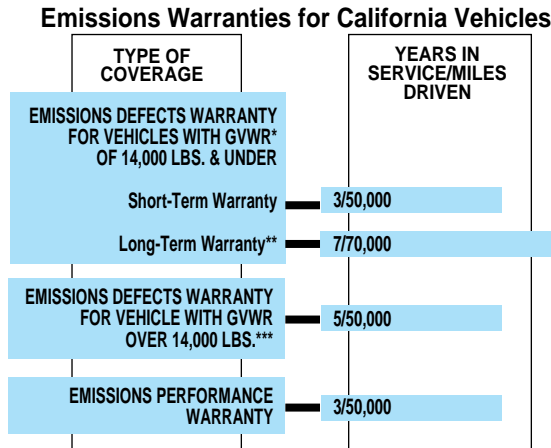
Emissions Warranties for California Vehicles

TYPE OF COVERAGE

YEARS IN SERVICE/MILES DRIVEN

EMISSIONS DEFECTS WARRANTY FOR VEHICLES WITH GVWR* OF 14,000 LBS. & UNDER

Short-Term Warranty

3/50,000

Long-Term Warranty**

7/70,000

EMISSIONS DEFECTS WARRANTY FOR VEHICLE WITH GVWR OVER 14,000 LBS.***

5/50,000

EMISSIONS PERFORMANCE WARRANTY

3/50,000